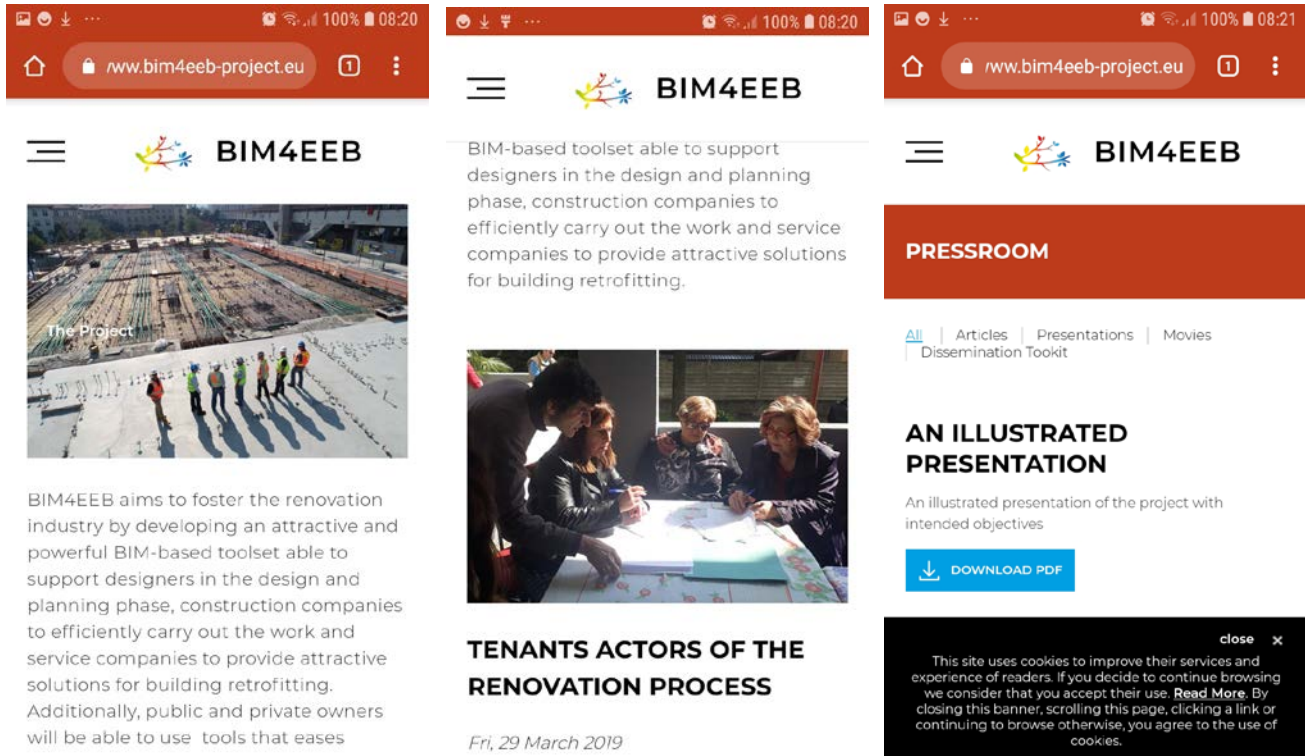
100% 08:20

/www.bim4eeb-project.eu

1

BIM4EEB

The Project

BIM4EEB aims to foster the renovation industry by developing an attractive and powerful BIM-based toolset able to support designers in the design and planning phase, construction companies to efficiently carry out the work and service companies to provide attractive solutions for building retrofitting. Additionally, public and private owners will be able to use tools that eases

100% 08:20

BIM4EEB

BIM-based toolset able to support designers in the design and planning phase, construction companies to efficiently carry out the work and service companies to provide attractive solutions for building retrofitting.

TENANTS ACTORS OF THE RENOVATION PROCESS

Fri, 29 March 2019

100% 08:21

/www.bim4eeb-project.eu

1

BIM4EEB

PRESSROOM

All | Articles | Presentations | Movies | Dissemination Tookit

AN ILLUSTRATED PRESENTATION

An illustrated presentation of the project with intended objectives

DOWNLOAD PDF

close ×

This site uses cookies to improve their services and experience of readers. If you decide to continue browsing we consider that you accept their use. Read More. By closing this banner, scrolling this page, clicking a link or continuing to browse otherwise, you agree to the use of cookies.